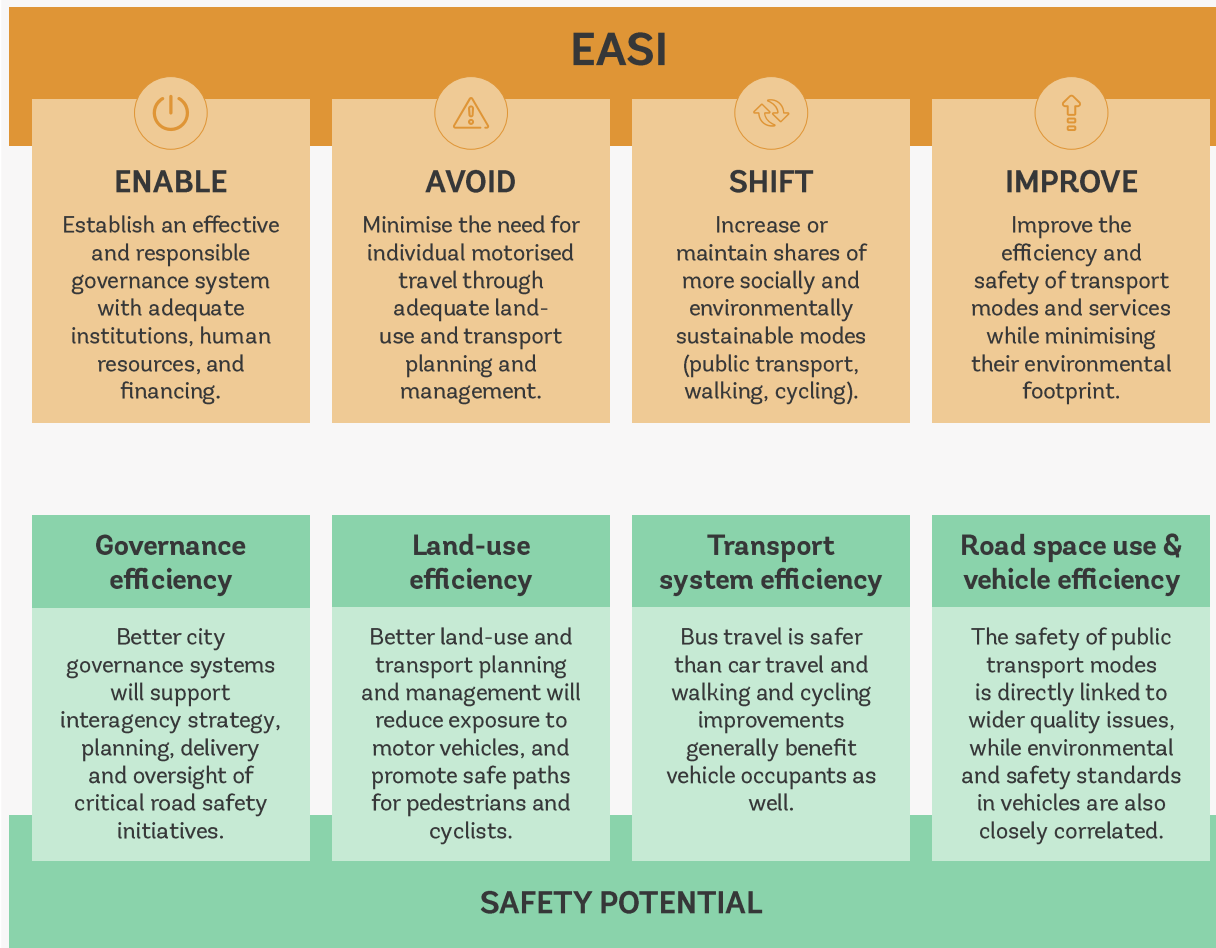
EASI

ENABLE

Establish an effective and responsible governance system with adequate institutions, human resources, and financing.

AVOID

Minimise the need for individual motorised travel through adequate land-use and transport planning and management.

SHIFT

Increase or maintain shares of more socially and environmentally sustainable modes (public transport, walking, cycling).

IMPROVE

Improve the efficiency and safety of transport modes and services while minimising their environmental footprint.

Governance efficiency

Better city governance systems will support interagency strategy, planning, delivery and oversight of critical road safety initiatives.

Land-use efficiency

Better land-use and transport planning and management will reduce exposure to motor vehicles, and promote safe paths for pedestrians and cyclists.

Transport system efficiency

Bus travel is safer than car travel and walking and cycling improvements generally benefit vehicle occupants as well.

Road space use & vehicle efficiency

The safety of public transport modes is directly linked to wider quality issues, while environmental and safety standards in vehicles are also closely correlated.

SAFETY POTENTIAL